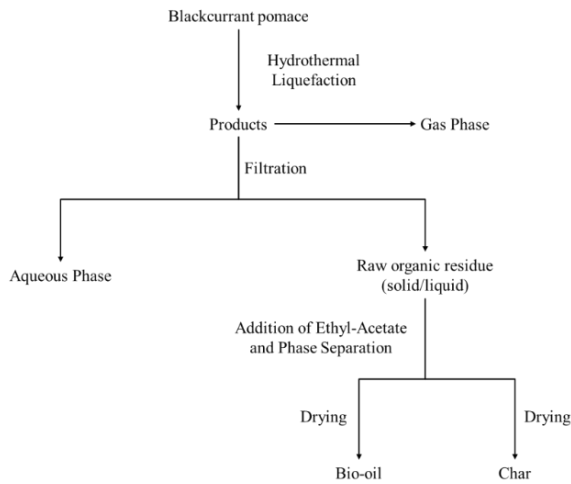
Blackcurrant pomace

Hydrothermal Liquefaction

Products

Gas Phase

Filtration

Aqueous Phase

Raw organic residue (solid/liquid)

Addition of Ethyl-Acetate and Phase Separation

Drying

Drying

Bio-oil

Char